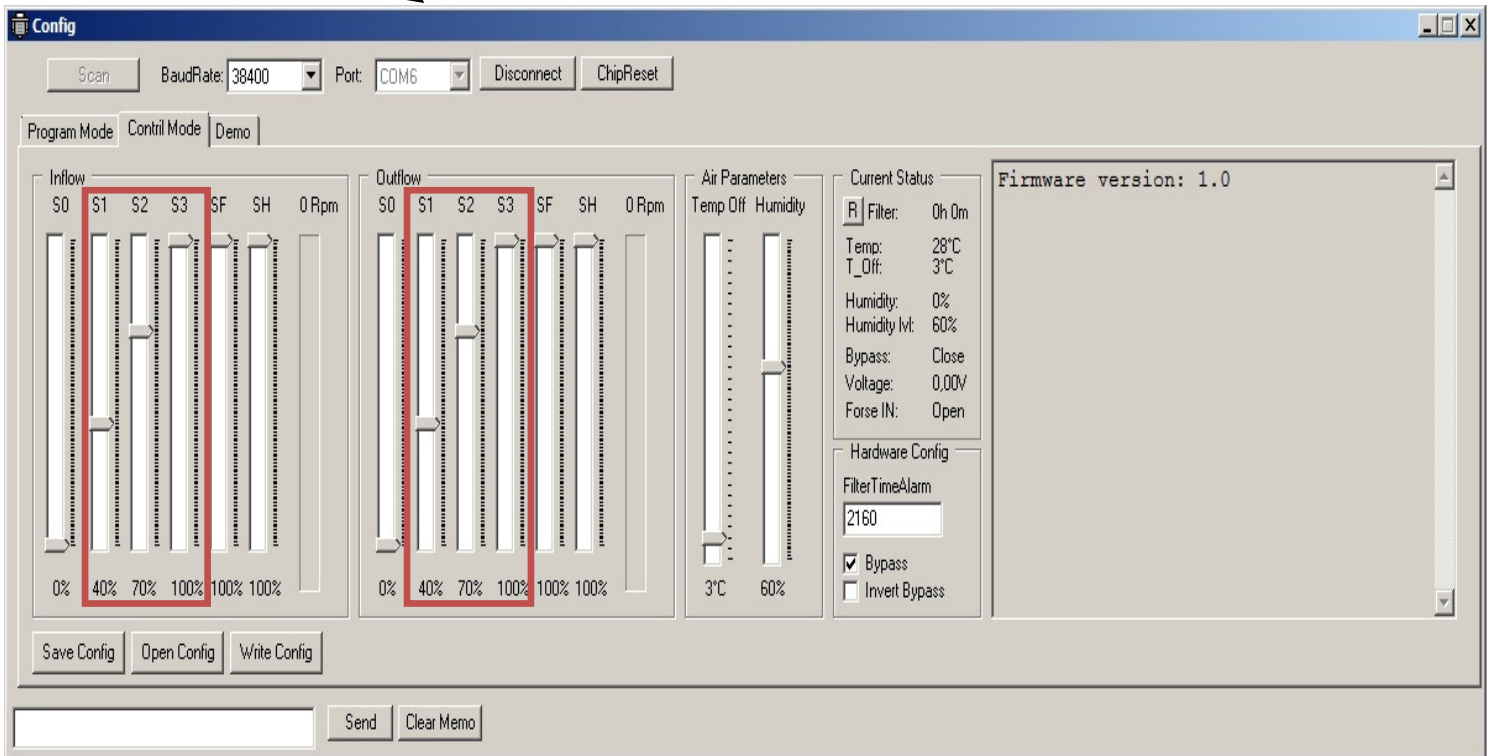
Config

Scan BaudRate: 38400 Port: COM6 Disconnect ChipReset

Program Mode Contril Mode Demo

Inflow
S0 S1 S2 S3 SF SH 0 Rpm
0% 40% 70% 100% 100% 100%

Outflow
S0 S1 S2 S3 SF SH 0 Rpm
0% 40% 70% 100% 100% 100%

Air Parameters
Temp Off Humidity
3°C 60%

Current Status
R Filter: 0h 0m
Temp: 28°C
T_Off: 3°C
Humidity: 0%
Humidity lvl: 60%
Bypass: Close
Voltage: 0,00V
Forse IN: Open

Hardware Config
FilterTimeAlarm
2160
Bypass
Invert Bypass

Firmware version: 1.0

Save Config Open Config Write Config

Send Clear Memo